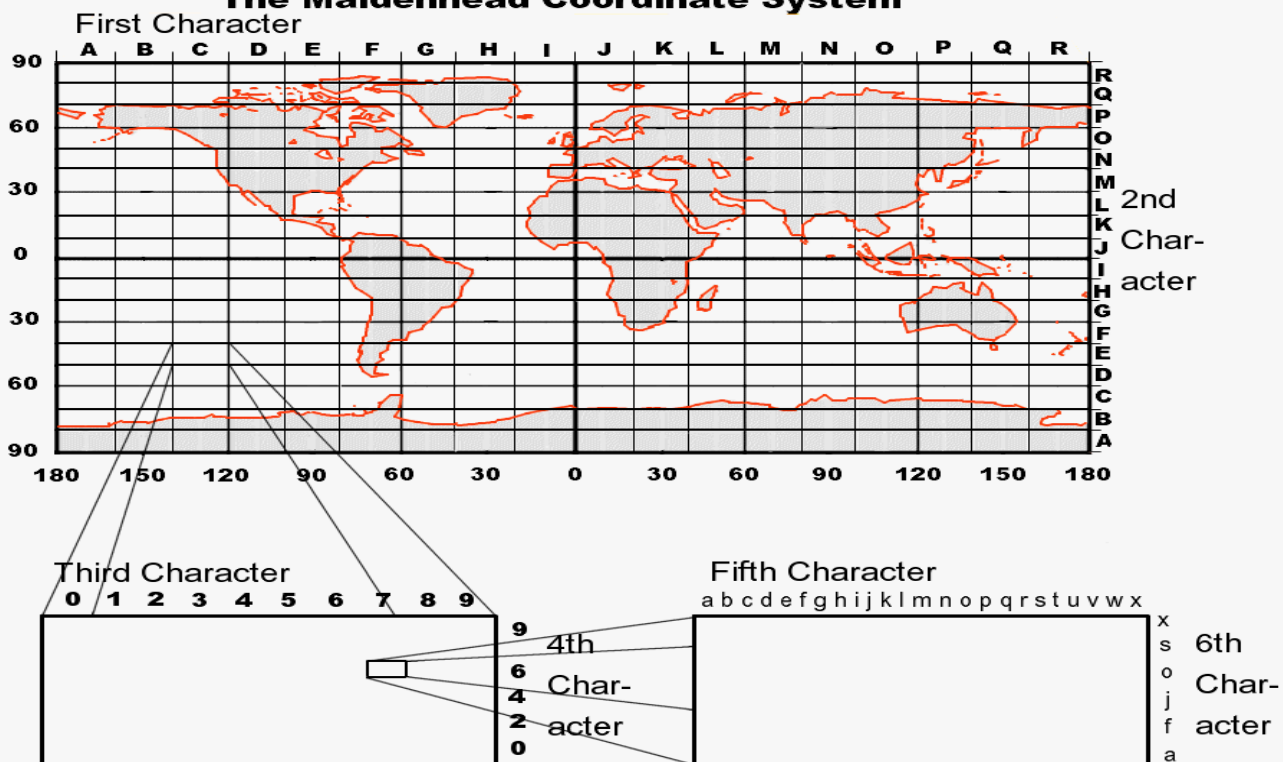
The Maidenhead Coordinate System

First Character

A B C D E F G H I J K L M N O P Q R

90
60
30
0
30
60
90

R Q P O N M L K J I H G F E D C B A

2nd Char-acter

180 150 120 90 60 30 0 30 60 90 120 150 180

Third Character
0 1 2 3 4 5 6 7 8 9

9
6
4
2
0

4th Char-acter

Fifth Character
a b c d e f g h i j k l m n o p q r s t u v w x

x
s
o
j
f
a

6th Char-acter